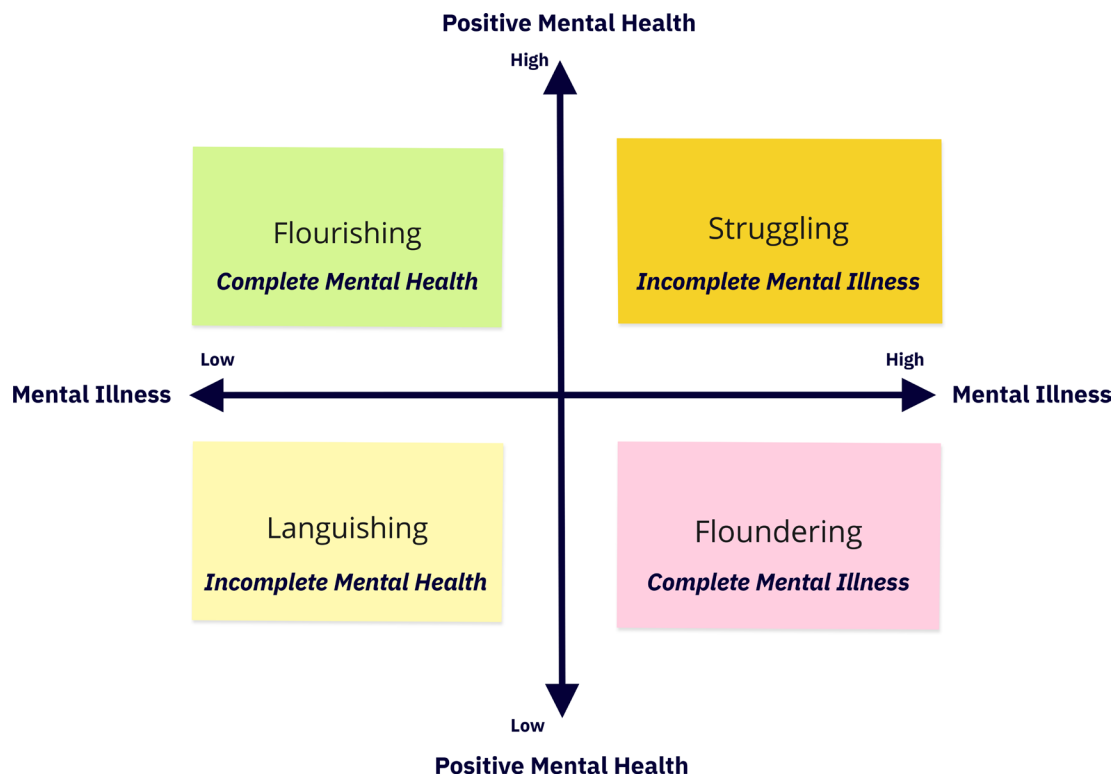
Positive Mental Health

High

Flourishing
Complete Mental Health

Struggling
Incomplete Mental Illness

Low

High

Mental Illness

Mental Illness

Languishing
Incomplete Mental Health

Floundering
Complete Mental Illness

Low

Positive Mental Health